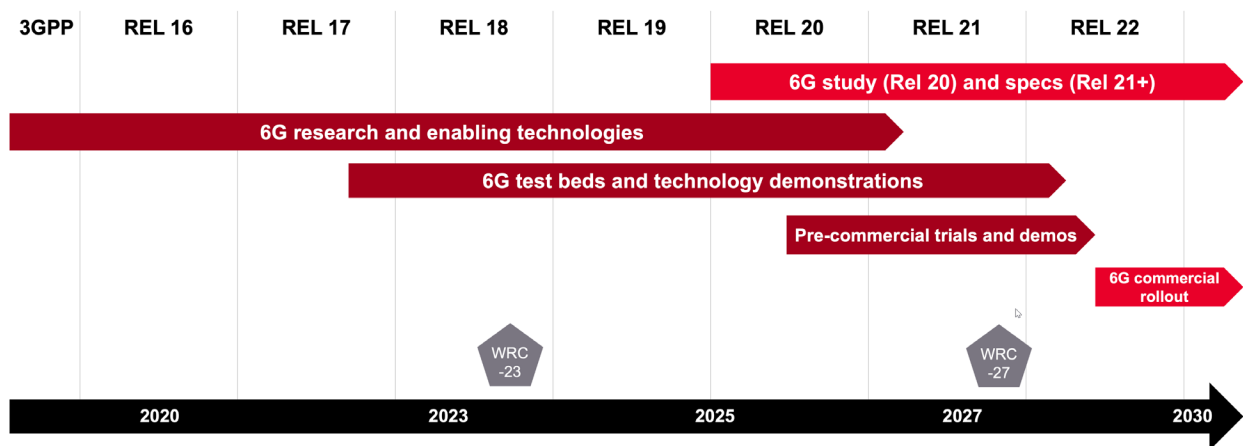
3GPP REL 16 REL 17 REL 18 REL 19 REL 20 REL 21 REL 22

6G study (Rel 20) and specs (Rel 21+)

6G research and enabling technologies

6G test beds and technology demonstrations

Pre-commercial trials and demos

6G commercial rollout

WRC -23

WRC -27

2020 2023 2025 2027 2030